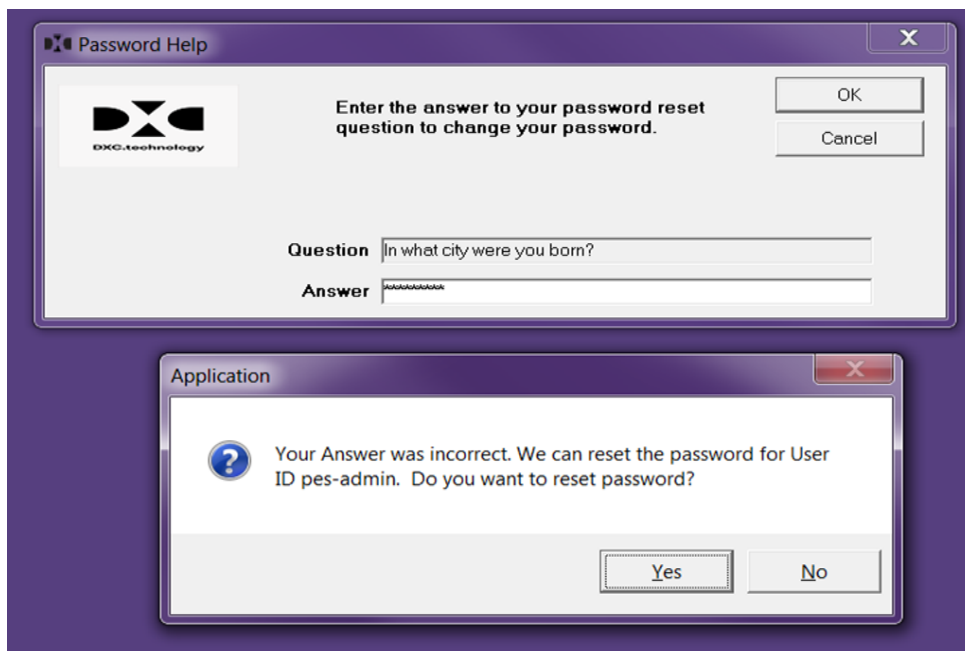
Password Help

DXC.technology

Enter the answer to your password reset question to change your password.

OK

Cancel

Question In what city were you born?

Answer **********

Application

Your Answer was incorrect. We can reset the password for User ID pes-admin. Do you want to reset password?

Yes

No